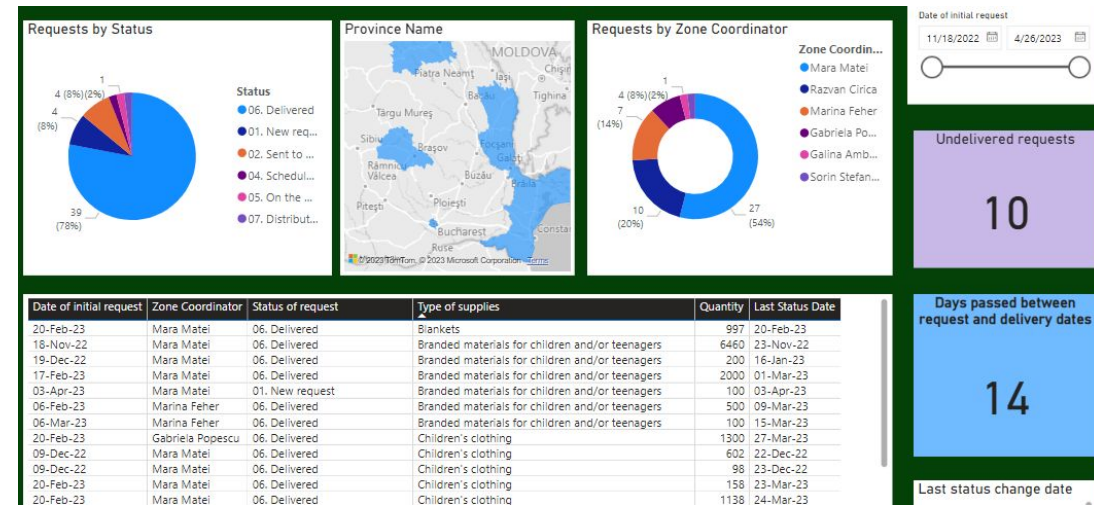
Requests by Status

1
4 (8%)(2%)
4
(8%)
39
(78%)

Status
06. Delivered
01. New requ...
02. Sent to ...
04. Schedul...
05. On the ...
07. Distribut...

Province Name

MOLDOVA
Piatra Neamț
Iași
Chișinău
Bacău
Tighina
Târgu Mureș
Sibiu
Brașov
Focșani
Galați
Râmnicu Vâlcea
Buzău
Brăila
Pitești
Ploiești
Bucharest
Constanța
Ruse
© 2023 TomTom, © 2023 Microsoft Corporation Terms

Requests by Zone Coordinator

1
4 (8%)(2%)
7
(14%)
10
(20%)
27
(54%)

Zone Coordin...
Mara Matei
Razvan Cirica
Marina Feher
Gabriela Po...
Galina Amb...
Sorin Stefan...

Date of initial request
11/18/2022
4/26/2023

Undelivered requests
10

Days passed between request and delivery dates
14

Last status change date

| Date of initial request | Zone Coordinator | Status of request | Type of supplies | Quantity | Last Status Date |
|---|---|---|---|---|---|
| 20-Feb-23 | Mara Matei | 06. Delivered | Blankets | 997 | 20-Feb-23 |
| 18-Nov-22 | Mara Matei | 06. Delivered | Branded materials for children and/or teenagers | 6460 | 23-Nov-22 |
| 19-Dec-22 | Mara Matei | 06. Delivered | Branded materials for children and/or teenagers | 200 | 16-Jan-23 |
| 17-Feb-23 | Mara Matei | 06. Delivered | Branded materials for children and/or teenagers | 2000 | 01-Mar-23 |
| 03-Apr-23 | Mara Matei | 01. New request | Branded materials for children and/or teenagers | 100 | 03-Apr-23 |
| 06-Feb-23 | Marina Feher | 06. Delivered | Branded materials for children and/or teenagers | 500 | 09-Mar-23 |
| 06-Mar-23 | Marina Feher | 06. Delivered | Branded materials for children and/or teenagers | 100 | 15-Mar-23 |
| 20-Feb-23 | Gabriela Popescu | 06. Delivered | Children's clothing | 1300 | 27-Mar-23 |
| 09-Dec-22 | Mara Matei | 06. Delivered | Children's clothing | 602 | 22-Dec-22 |
| 09-Dec-22 | Mara Matei | 06. Delivered | Children's clothing | 98 | 23-Dec-22 |
| 20-Feb-23 | Mara Matei | 06. Delivered | Children's clothing | 158 | 23-Mar-23 |
| 20-Feb-23 | Mara Matei | 06. Delivered | Children's clothing | 1138 | 24-Mar-23 |